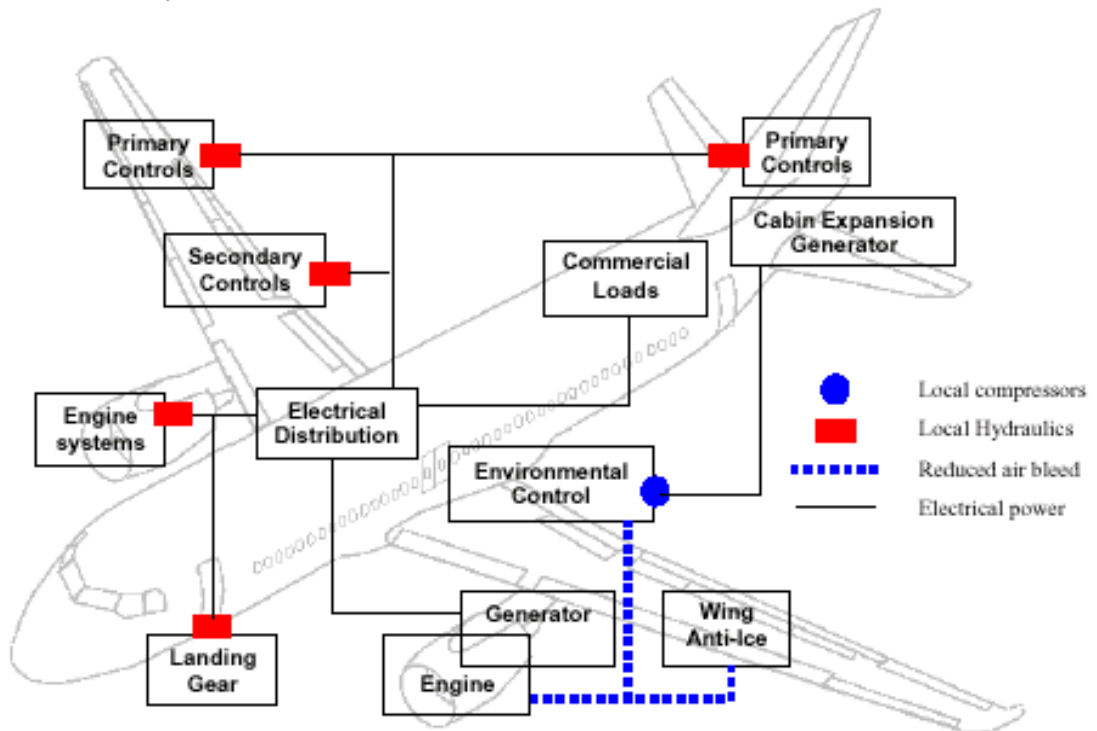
Primary Controls

Primary Controls

Cabin Expansion Generator

Secondary Controls

Commercial Loads

Engine systems

Electrical Distribution

Local compressors

Local Hydraulics

Reduced air bleed

Electrical power

Environmental Control

Generator

Wing Anti-Ice

Landing Gear

Engine